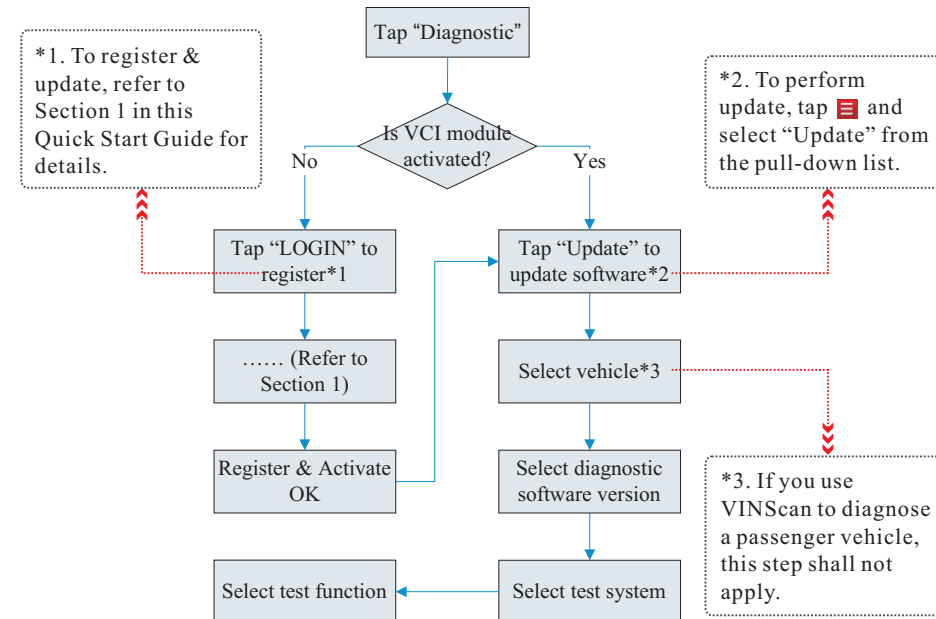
Tap “Diagnostic”

*1. To register & update, refer to Section 1 in this Quick Start Guide for details.

Is VCI module activated?

No

Yes

*2. To perform update, tap and select “Update” from the pull-down list.

Tap “LOGIN” to register*1

Tap “Update” to update software*2

…… (Refer to Section 1)

Select vehicle*3

Register & Activate OK

Select diagnostic software version

*3. If you use VINScan to diagnose a passenger vehicle, this step shall not apply.

Select test function

Select test system